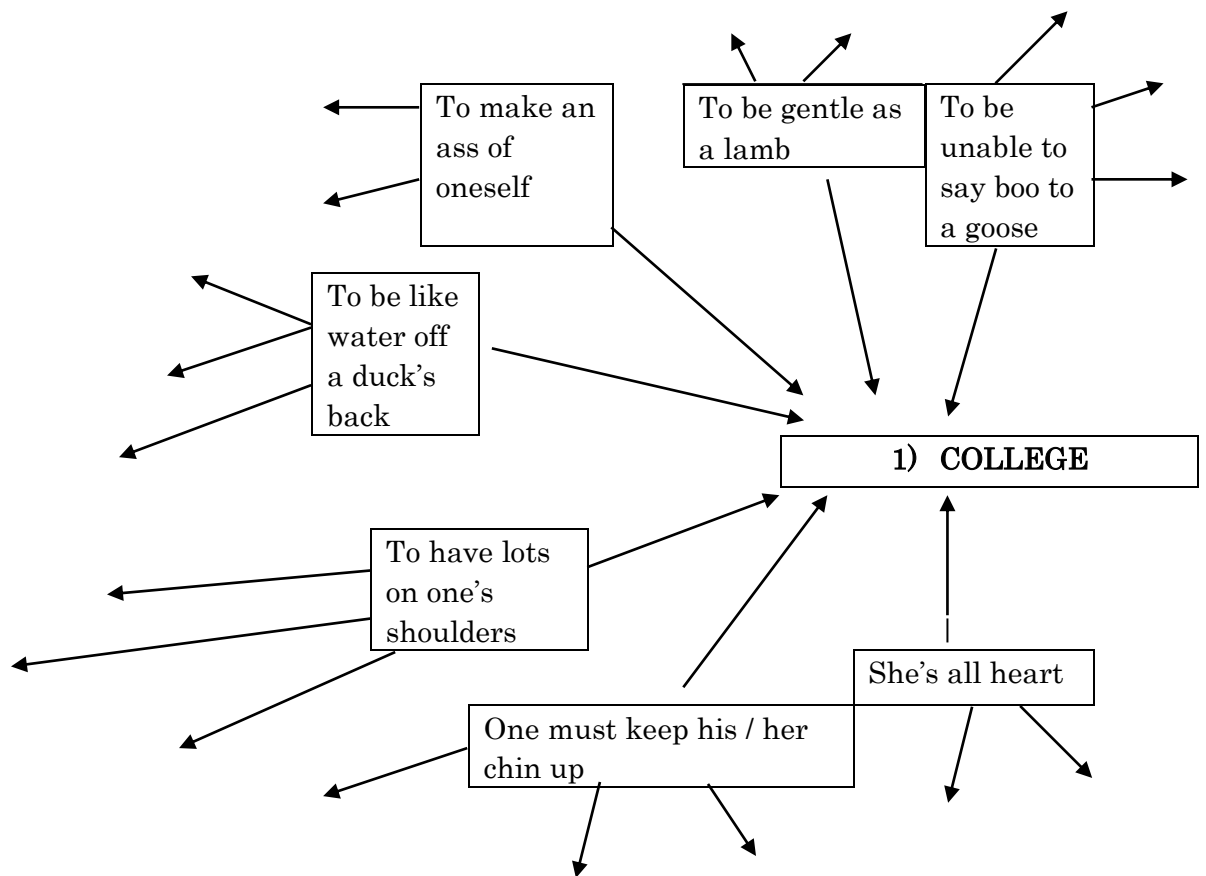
To make an ass of oneself

To be gentle as a lamb

To be unable to say boo to a goose

To be like water off a duck's back

1) COLLEGE

To have lots on one's shoulders

She's all heart

One must keep his / her chin up